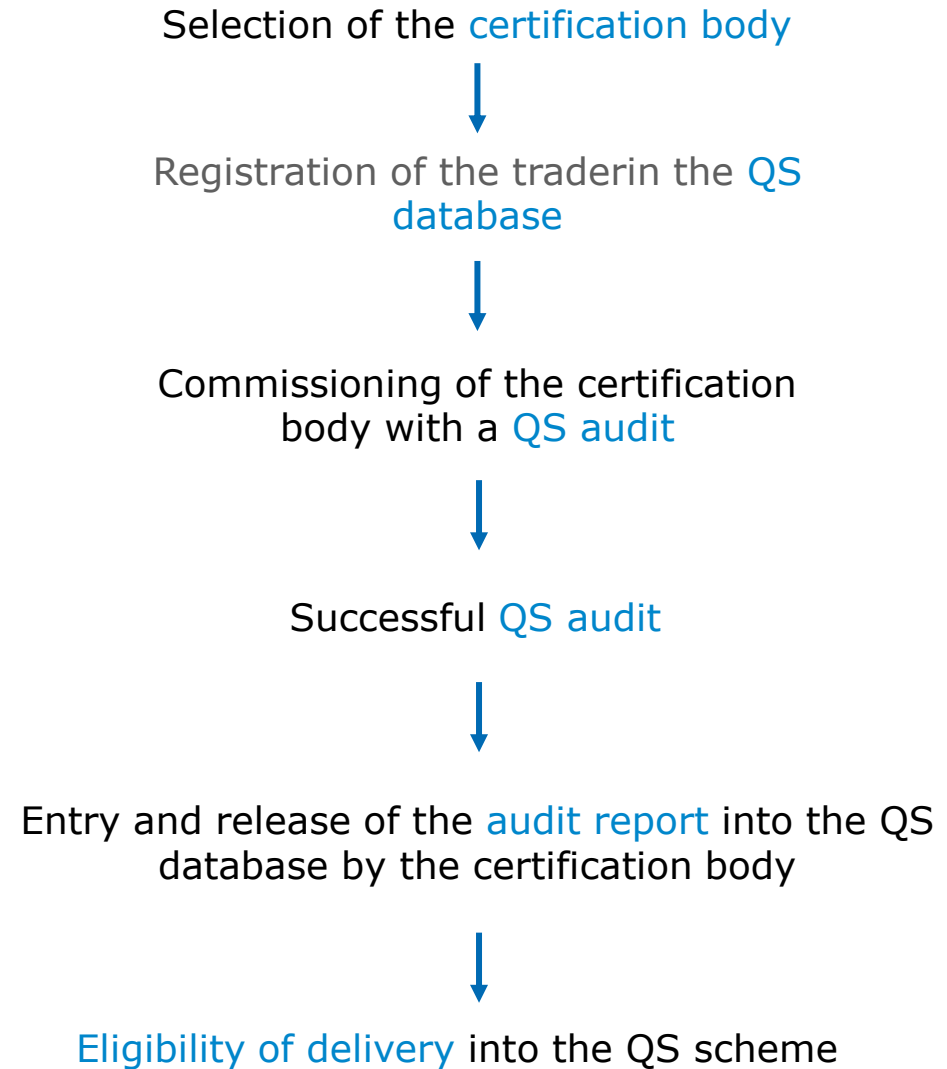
Selection of the certification body

Registration of the traderin the QS database

Commissioning of the certification body with a QS audit

Successful QS audit

Entry and release of the audit report into the QS database by the certification body

Eligibility of delivery into the QS scheme